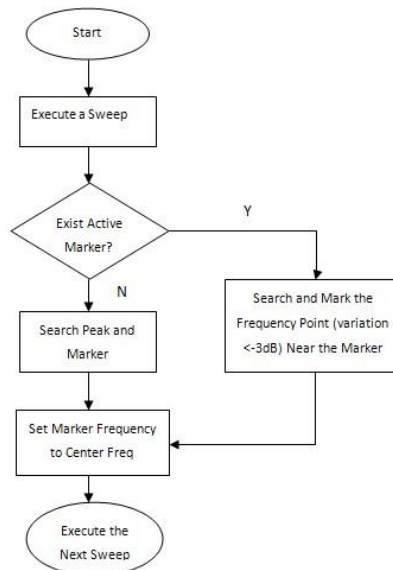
Start

Execute a Sweep

Exist Active Marker?

Y

N

Search Peak and Marker

Search and Mark the Frequency Point (variation <-3dB) Near the Marker

Set Marker Frequency to Center Freq

Execute the Next Sweep